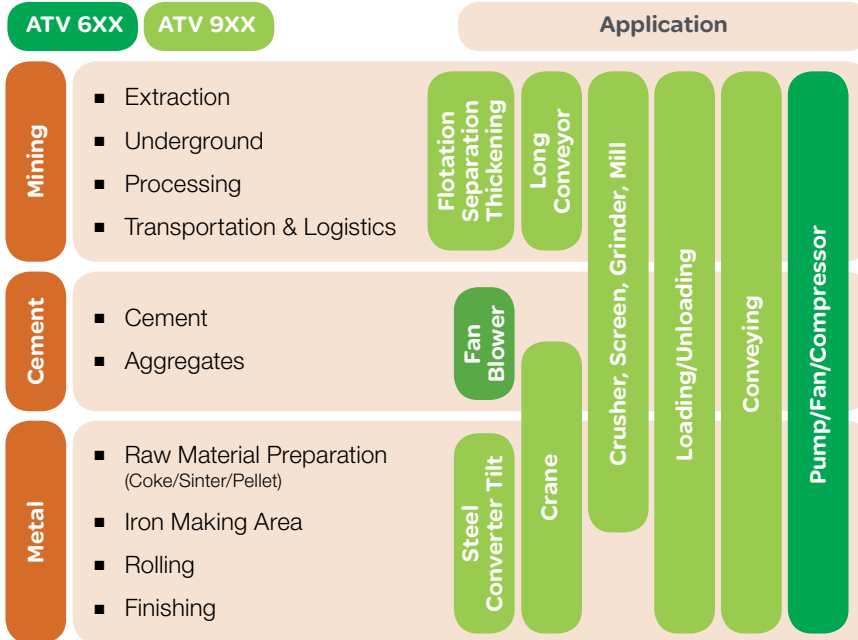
ATV 6XX ATV 9XX

Application

Mining
- Extraction
- Underground
- Processing
- Transportation & Logistics

Cement
- Cement
- Aggregates

Metal
- Raw Material Preparation (Coke/Sinter/Pellet)
- Iron Making Area
- Rolling
- Finishing

Flotation Separation Thickening

Long Conveyor

Crusher, Screen, Grinder, Mill

Loading/Unloading

Conveying

Pump/Fan/Compressor

Fan Blower

Crane

Steel Converter Tilt